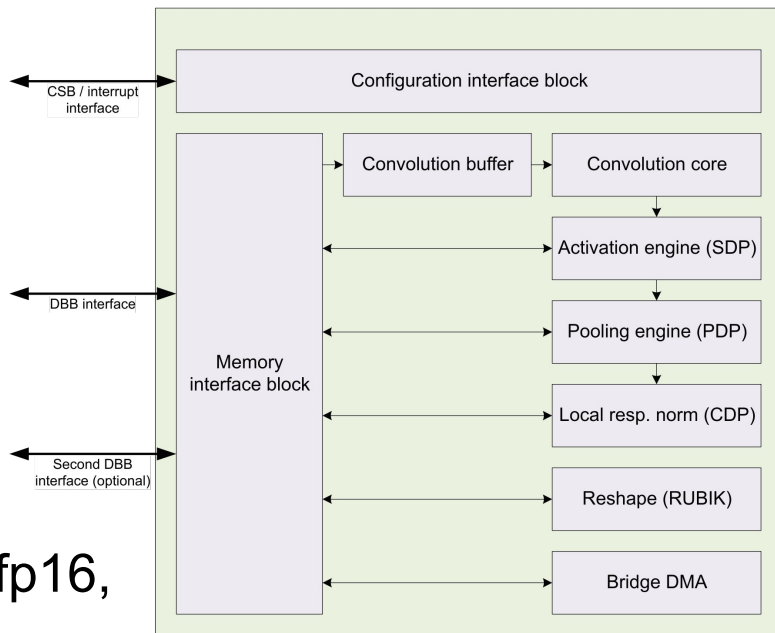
CSB / interrupt interface

Configuration interface block

Convolution buffer

Convolution core

Activation engine (SDP)

DBB interface

Pooling engine (PDP)

Memory interface block

Local resp. norm (CDP)

Second DBB interface (optional)

Reshape (RUBIK)

fp16,

Bridge DMA